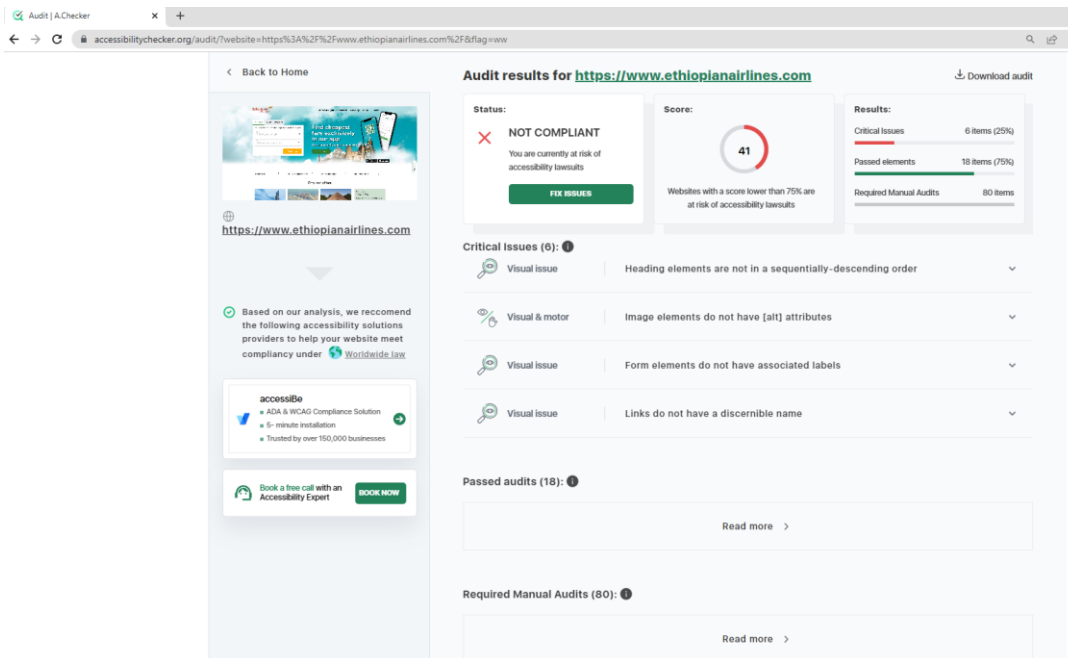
Audit | A.Checker
accessibilitychecker.org/audit/?website=https%3A%2F%2Fwww.ethiopianairlines.com%2F&flag=ww

< Back to Home

https://www.ethiopianairlines.com

Based on our analysis, we reccomend the following accessibility solutions providers to help your website meet compliancy under Worldwide law

accessiBe
ADA & WCAG Compliance Solution
5- minute installation
Trusted by over 150,000 businesses

Book a free call with an Accessibility Expert
BOOK NOW

Audit results for https://www.ethiopianairlines.com
Download audit

Status:
NOT COMPLIANT
You are currently at risk of accessibility lawsuits
FIX ISSUES

Score:
41
Websites with a score lower than 75% are at risk of accessibility lawsuits

Results:
Critical Issues 6 items (25%)
Passed elements 18 items (75%)
Required Manual Audits 80 items

Critical Issues (6):

| Visual issue | Heading elements are not in a sequentially-descending order |
|---|---|
| Visual & motor | Image elements do not have [alt] attributes |
| Visual issue | Form elements do not have associated labels |
| Visual issue | Links do not have a discernible name |

Passed audits (18):
Read more >

Required Manual Audits (80):
Read more >